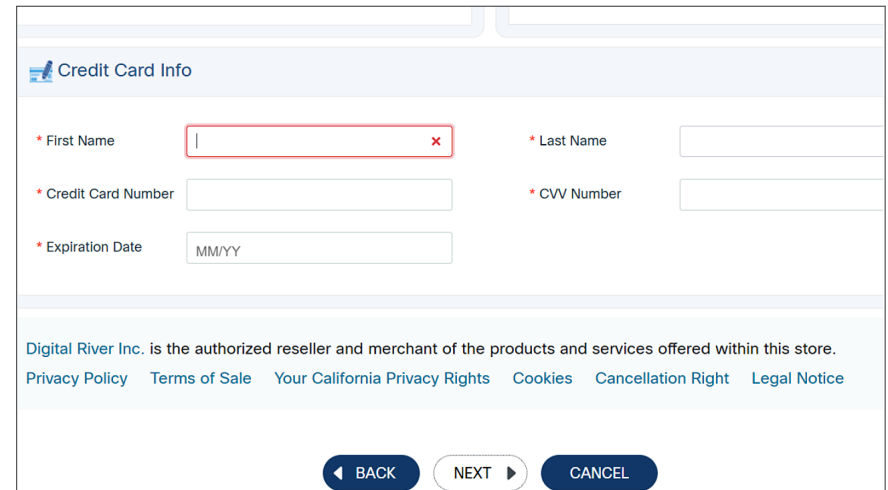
Credit Card Info

* First Name

* Last Name

* Credit Card Number

* CVV Number

* Expiration Date

MM/YY

Digital River Inc. is the authorized reseller and merchant of the products and services offered within this store.

Privacy Policy Terms of Sale Your California Privacy Rights Cookies Cancellation Right Legal Notice

BACK NEXT CANCEL